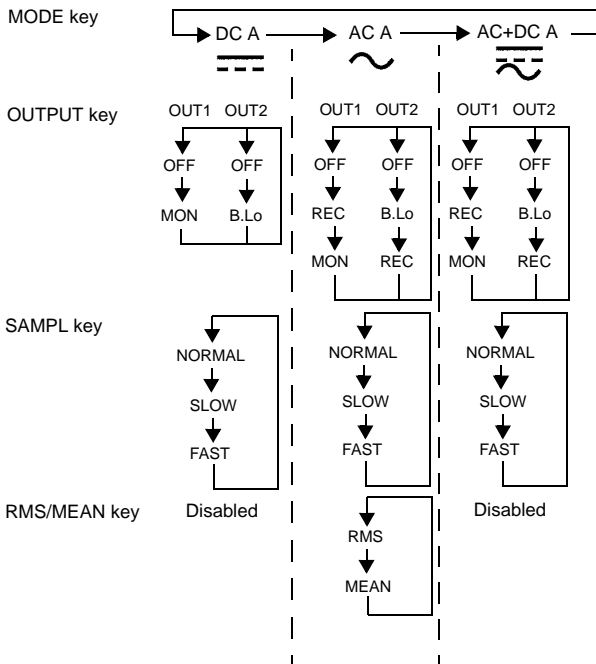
MODE key

DC A

AC A

AC+DC A

OUTPUT key

OUT1 OUT2
OFF OFF
MON B.Lo

OUT1 OUT2
OFF OFF
REC B.Lo
MON REC

OUT1 OUT2
OFF OFF
REC B.Lo
MON REC

SAMPL key

NORMAL
SLOW
FAST

NORMAL
SLOW
FAST

NORMAL
SLOW
FAST

RMS/MEAN key

Disabled

RMS
MEAN

Disabled